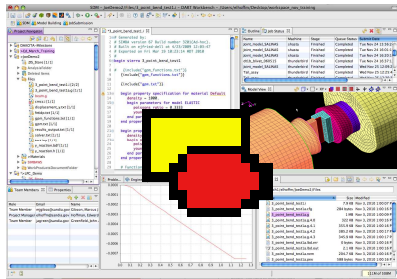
SCIRI - JoeDemo2 / files / 3_point_bend_test1.i - DART Workbench - /Users/mlhoffm/Desktop/workspace_new_training

Model Building   psDSubmission

Project Navigator

DAKOTA Milestone
H-Ed_March_Training
JoeDemo2
Analysis Types
AnalysisTables
Definition items
files
Mesh

3_point_bend_test1.i

## Generated by:
## SCIRI version of Build number SCIRI(dev-hoc),
## Built on pifrost.dell on 6/28/2009 12:05:07
## Exported on Fri Mar 11 10:13:14 MST 2011

begin sierra 3_point_bend_test1

  #include"geom_functions.txt"
  {include("geom_functions.txt")}

  {include("gen.txt")}

  begin property specification for material Default
    density = 1000
    begin parameters for model ELASTIC
      youngs modulus = 1e9
      poissons ratio = 0.3

Outline   Job Status

Name   Machine   Status   Queue Name   Submit Date
joint_model_SAG949   sfxlrdo   Finished   Completed   Tue Nov 24 15:14:00
joint_model_SAG949   sfxlrdo   Finished   Completed   Tue Nov 24 15:14:00
joint_model_SAG949   sfxlrdo   Finished   Completed   Tue Nov 24 15:14:00
stitch_bolted_SAG949   thunderbird   Finished   Completed   Tue Nov 24 15:14:00
joint_model_SAG949   thunderbird   Finished   Completed   Tue Nov 24 15:14:00
TSE_2009   thunderbird   Finished   Completed   Tue Nov 24 15:14:00

Model View

Team Members   Properties

Role   Email
Team Member   mlhoffm@sandia.gov
Project Manager   mlhoffm@sandia.gov
Team Member   mrayk@sandia.gov

Probe

SandiaFileBrowser

Size   Modified
3_point_bend_test1.i
3_point_bend_test1.sfg
3_point_bend_test1a
3_point_bend_test1a.4
3_point_bend_test1a.6
3_point_bend_test1a.8
3_point_bend_test1a.3